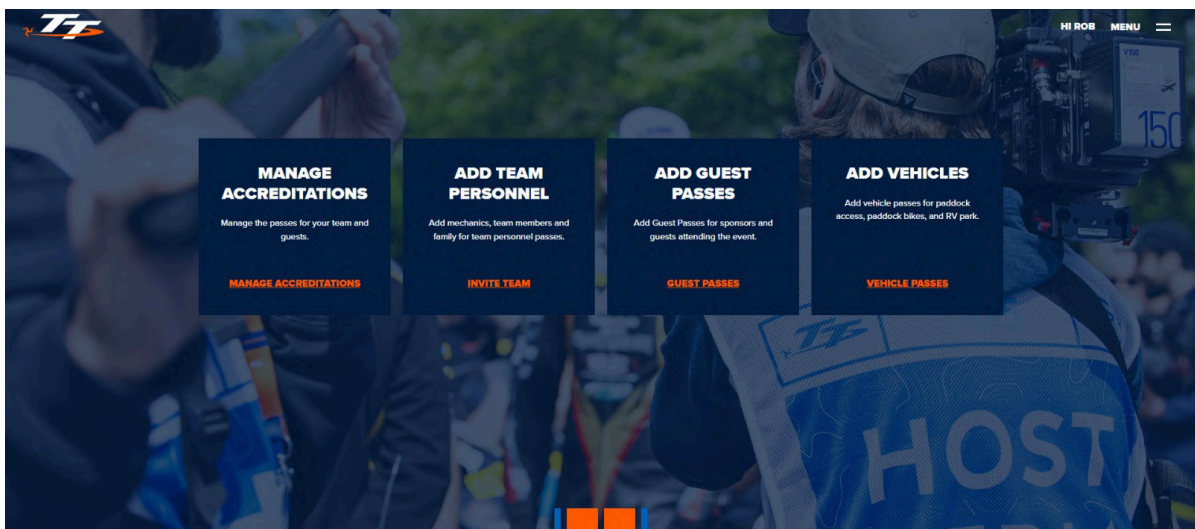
TT

HI ROB MENU

MANAGE ACCREDITATIONS

Manage the passes for your team and guests.

MANAGE ACCREDITATIONS

ADD TEAM PERSONNEL

Add mechanics, team members and family for team personnel passes.

INVITE TEAM

ADD GUEST PASSES

Add Guest Passes for sponsors and guests attending the event.

GUEST PASSES

ADD VEHICLES

Add vehicle passes for paddock access, paddock bikes, and RV park.

VEHICLE PASSES

TT

HOST

150